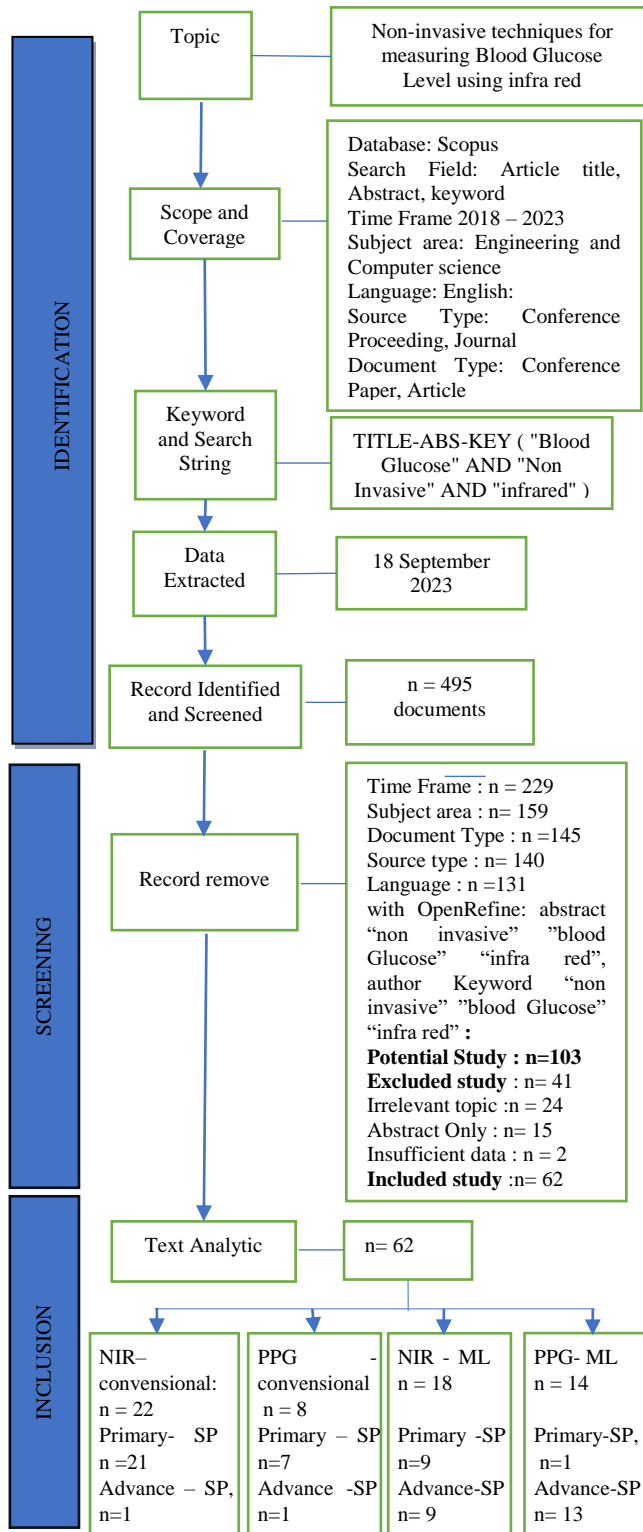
IDENTIFICATION

Topic

Non-invasive techniques for measuring Blood Glucose Level using infra red

Scope and Coverage

Database: Scopus
Search Field: Article title, Abstract, keyword
Time Frame 2018 – 2023
Subject area: Engineering and Computer science
Language: English:
Source Type: Conference Proceeding, Journal
Document Type: Conference Paper, Article

Keyword and Search String

TITLE-ABS-KEY ( "Blood Glucose" AND "Non Invasive" AND "infrared" )

Data Extracted

18 September 2023

Record Identified and Screened

n = 495 documents

SCREENING

Record remove

Time Frame : n = 229
Subject area : n= 159
Document Type : n =145
Source type : n= 140
Language : n =131
with OpenRefine: abstract “non invasive” ”blood Glucose” “infra red”, author Keyword “non invasive” ”blood Glucose” “infra red” :
**Potential Study : n=103**
**Excluded study** : n= 41
Irrelevant topic :n = 24
Abstract Only : n= 15
Insufficient data : n = 2
**Included study** :n= 62

INCLUSION

Text Analytic

n= 62

NIR– convensional: n = 22
Primary- SP n =21
Advance – SP, n=1

PPG - convensional n = 8
Primary – SP n =7
Advance -SP n=1

NIR - ML n = 18
Primary -SP n=9
Advance-SP n= 9

PPG- ML n = 14
Primary-SP, n =1
Advance-SP n = 13